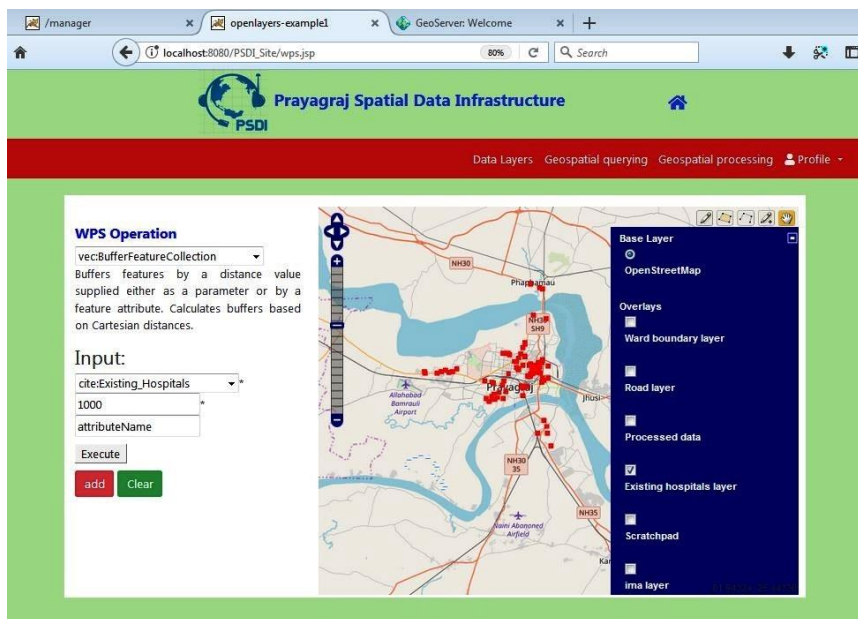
/manager × openlayers-example1 × GeoServer: Welcome × +

localhost:8080/PSDI_Site/wps.jsp 80% Search

PSDI Prayagraj Spatial Data Infrastructure

Data Layers Geospatial querying Geospatial processing Profile

WPS Operation

vec:BufferFeatureCollection

Buffers features by a distance value supplied either as a parameter or by a feature attribute. Calculates buffers based on Cartesian distances.

Input:

cite:Existing_Hospitals *

1000 *

attributeName

Execute

add Clear

NH30
Phaphamau
NH3 SH9
Prayagraj
Allahabad Bamrauli Airport
Jhusi
NH30 35
NH35
Naini Abandoned Airfield
Kar

Base Layer
OpenStreetMap

Overlays
Ward boundary layer
Road layer
Processed data
Existing hospitals layer
Scratchpad
ima layer